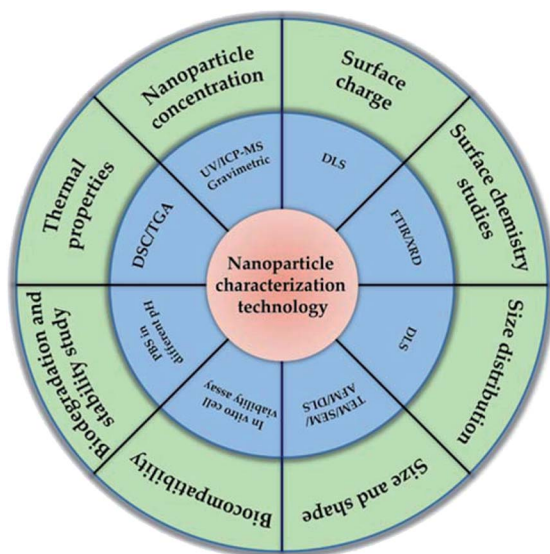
Nanoparticle characterization technology

Nanoparticle concentration

UV/ICP-MS Gravimetric

Surface charge

DLS

Surface chemistry studies

FTIR/XRD

Size distribution

DLS

Size and shape

TEM/SEM/ AFM/DLS

Biocompatibility

In vitro cell viability assay

Biodegradation and stability study

PBS in different pH

Thermal properties

DSC/TGA